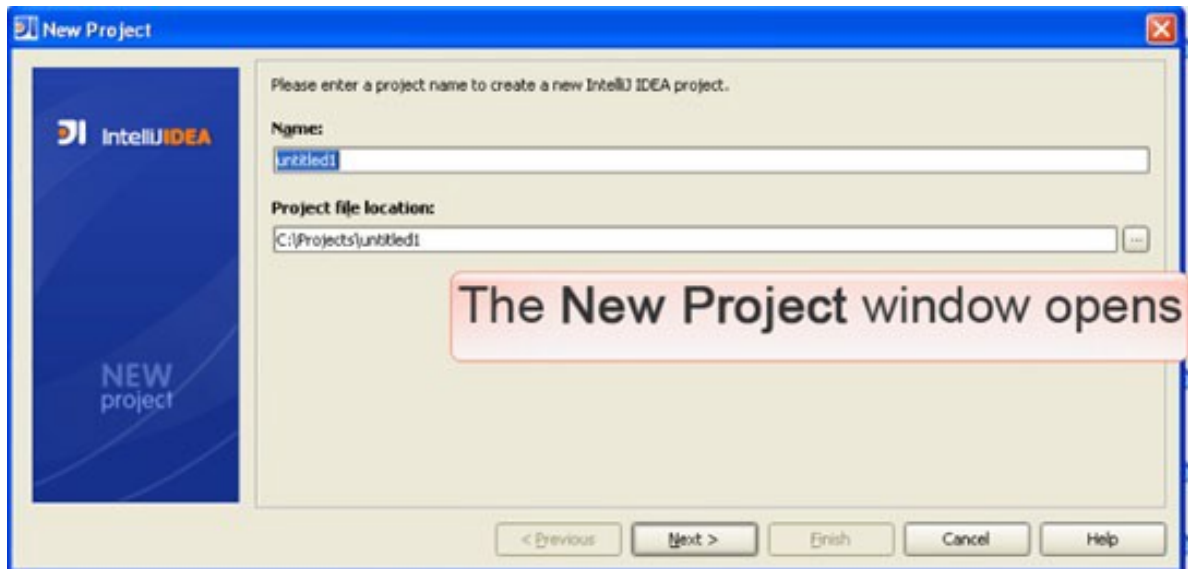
New Project

IntelliJIDEA

NEW project

Please enter a project name to create a new IntelliJ IDEA project.

Name:

untitled1

Project file location:

C:\Projects\untitled1

...

The New Project window opens

< Previous

Next >

Finish

Cancel

Help